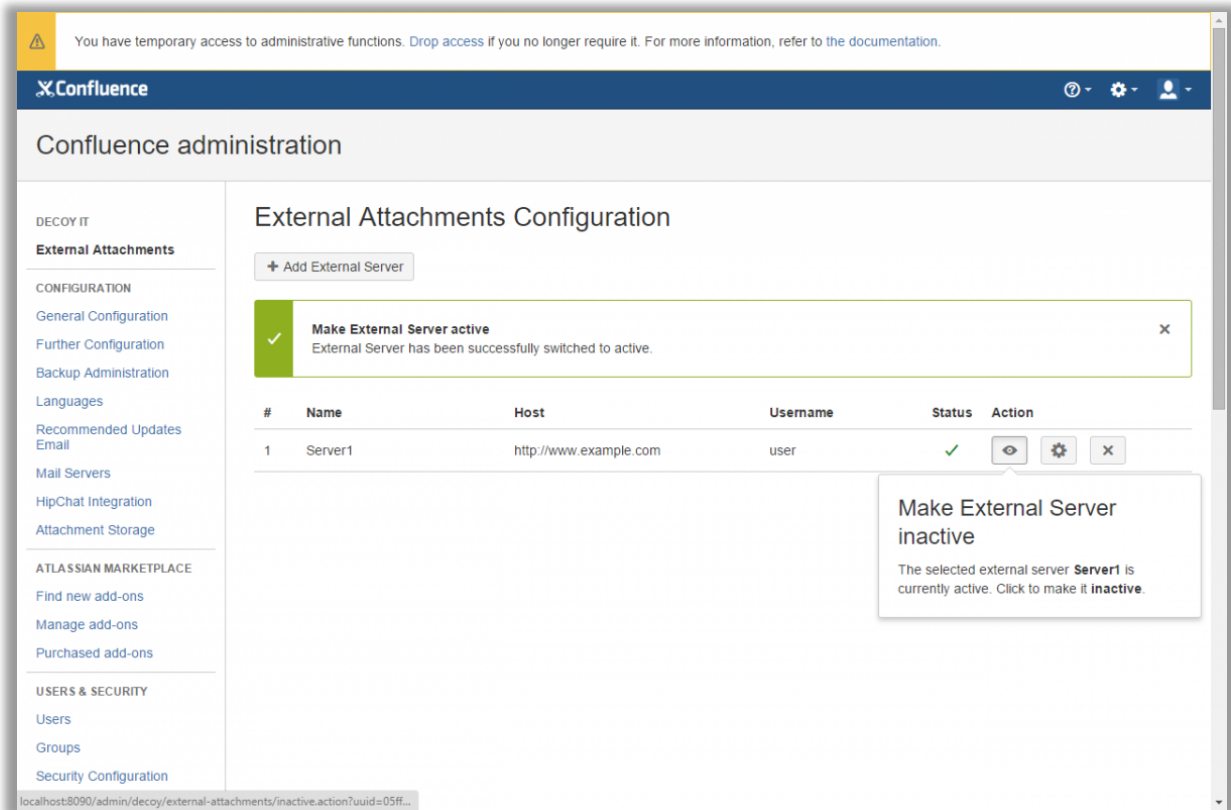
You have temporary access to administrative functions. Drop access if you no longer require it. For more information, refer to the documentation.

Confluence

Confluence administration

DECOY IT
External Attachments

CONFIGURATION
General Configuration
Further Configuration
Backup Administration
Languages
Recommended Updates Email
Mail Servers
HipChat Integration
Attachment Storage

ATLASSIAN MARKETPLACE
Find new add-ons
Manage add-ons
Purchased add-ons

USERS & SECURITY
Users
Groups
Security Configuration

External Attachments Configuration

+ Add External Server

Make External Server active
External Server has been successfully switched to active.

| # | Name | Host | Username | Status | Action |
|---|---|---|---|---|---|
| 1 | Server1 | http://www.example.com | user | ✓ | |

Make External Server inactive

The selected external server **Server1** is currently active. Click to make it **inactive**.

localhost:8090/admin/decoy/external-attachments/inactive.action?uuid=05ff...